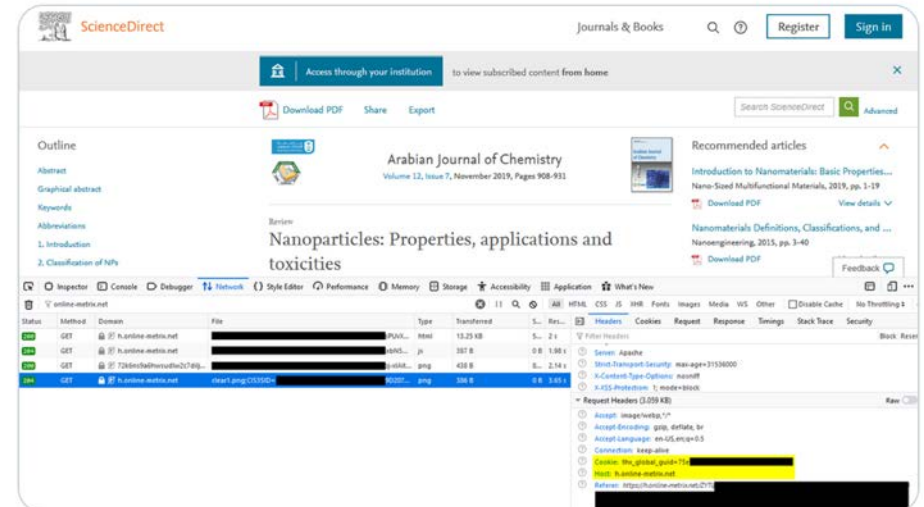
ScienceDirect

Journals & Books

Register

Sign in

Access through your institution

to view subscribed content from home

Download PDF

Share

Export

Search ScienceDirect

Advanced

Outline

Abstract

Graphical abstract

Keywords

Abbreviations

1. Introduction

2. Classification of NPs

Arabian Journal of Chemistry

Volume 12, Issue 7, November 2019, Pages 908-931

Review

Nanoparticles: Properties, applications and toxicities

Recommended articles

Introduction to Nanomaterials: Basic Properties...

Nano-Sized Multifunctional Materials, 2019, pp. 1-19

Download PDF

View details

Nanomaterials Definitions, Classifications, and ...

Nanoengineering, 2015, pp. 3-40

Download PDF

Feedback

Inspector

Console

Debugger

Network

Style Editor

Performance

Memory

Storage

Accessibility

Application

What's New

online-metrix.net

All

HTML

CSS

JS

XHR

Fonts

Images

Media

WS

Other

Disable Cache

No Throttling

| Status | Method | Domain | File | Type | Transferred | Si... | Res... |
|---|---|---|---|---|---|---|---|
| 200 | GET | h.online-metrix.net | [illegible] | html | 13.25 KB | 5... | 2 s |
| 200 | GET | h.online-metrix.net | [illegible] | js | 387 B | 0 B | 1.98 s |
| 200 | GET | 72k6ms9adhwsudlw2c7dd... | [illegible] | png | 438 B | 8... | 2.14 s |
| 200 | GET | h.online-metrix.net | clear1.png?CISSID= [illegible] | png | 386 B | 0 B | 3.65 s |

Headers

Cookies

Request

Response

Timings

Stack Trace

Security

Filter Headers

Block

Resen

Server: Apache

Strict-Transport-Security: max-age=31536000

X-Content-Type-Options: nosniff

X-XSS-Protection: 1; mode=block

Request Headers (3.059 KB)

Raw

Accept: image/webp,*/*

Accept-Encoding: gzip, deflate, br

Accept-Language: en-US,en;q=0.5

Connection: keep-alive

Cookie: thx_global_guid=75e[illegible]

Host: h.online-metrix.net

Referer: https://h.online-metrix.net/27/T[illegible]